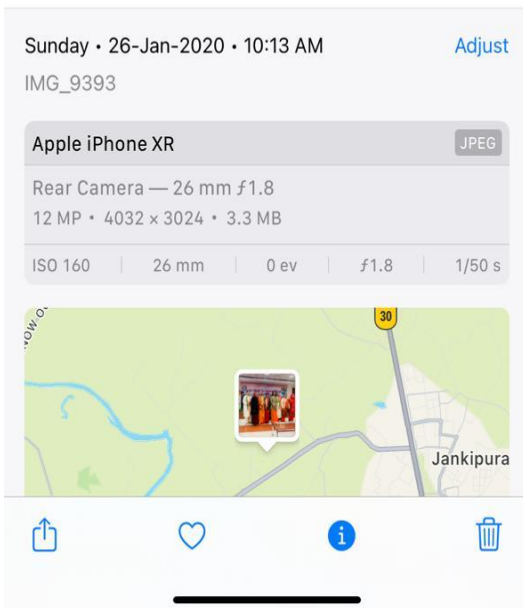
Sunday • 26-Jan-2020 • 10:13 AM
Adjust
IMG_9393

Apple iPhone XR
JPEG

Rear Camera — 26 mm ƒ1.8
12 MP • 4032 × 3024 • 3.3 MB

| ISO 160 | 26 mm | 0 ev | ƒ1.8 | 1/50 s |
|---|---|---|---|---|

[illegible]
30
Jankipura